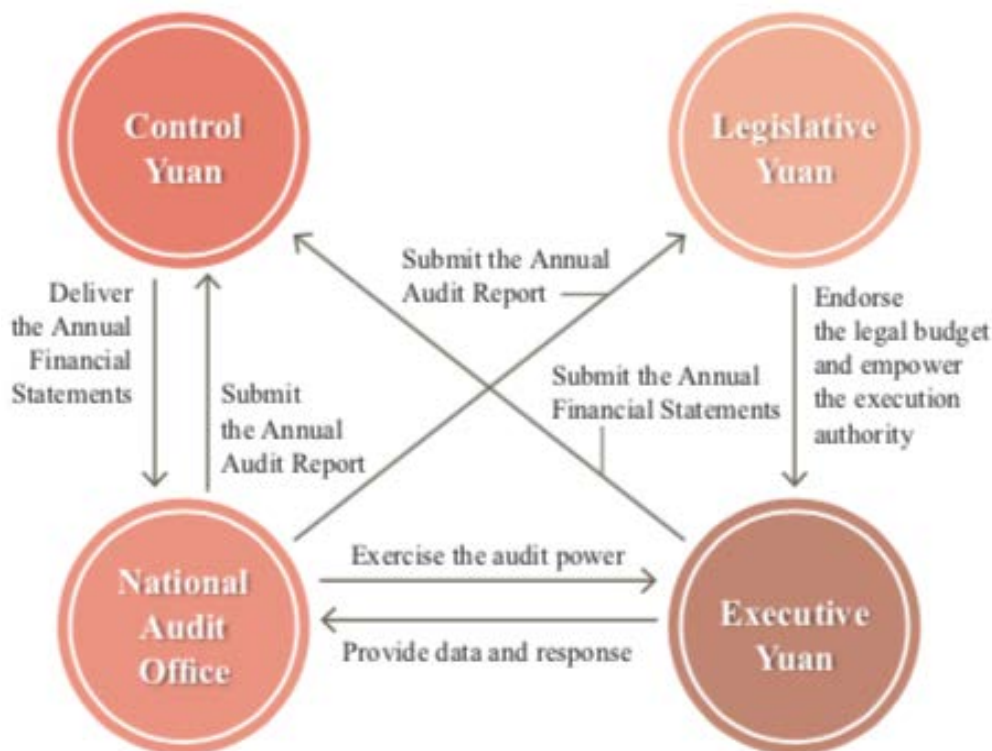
Control Yuan

Legislative Yuan

Submit the Annual Audit Report

Deliver the Annual Financial Statements

Submit the Annual Audit Report

Submit the Annual Financial Statements

Endorse the legal budget and empower the execution authority

National Audit Office

Exercise the audit power

Provide data and response

Executive Yuan